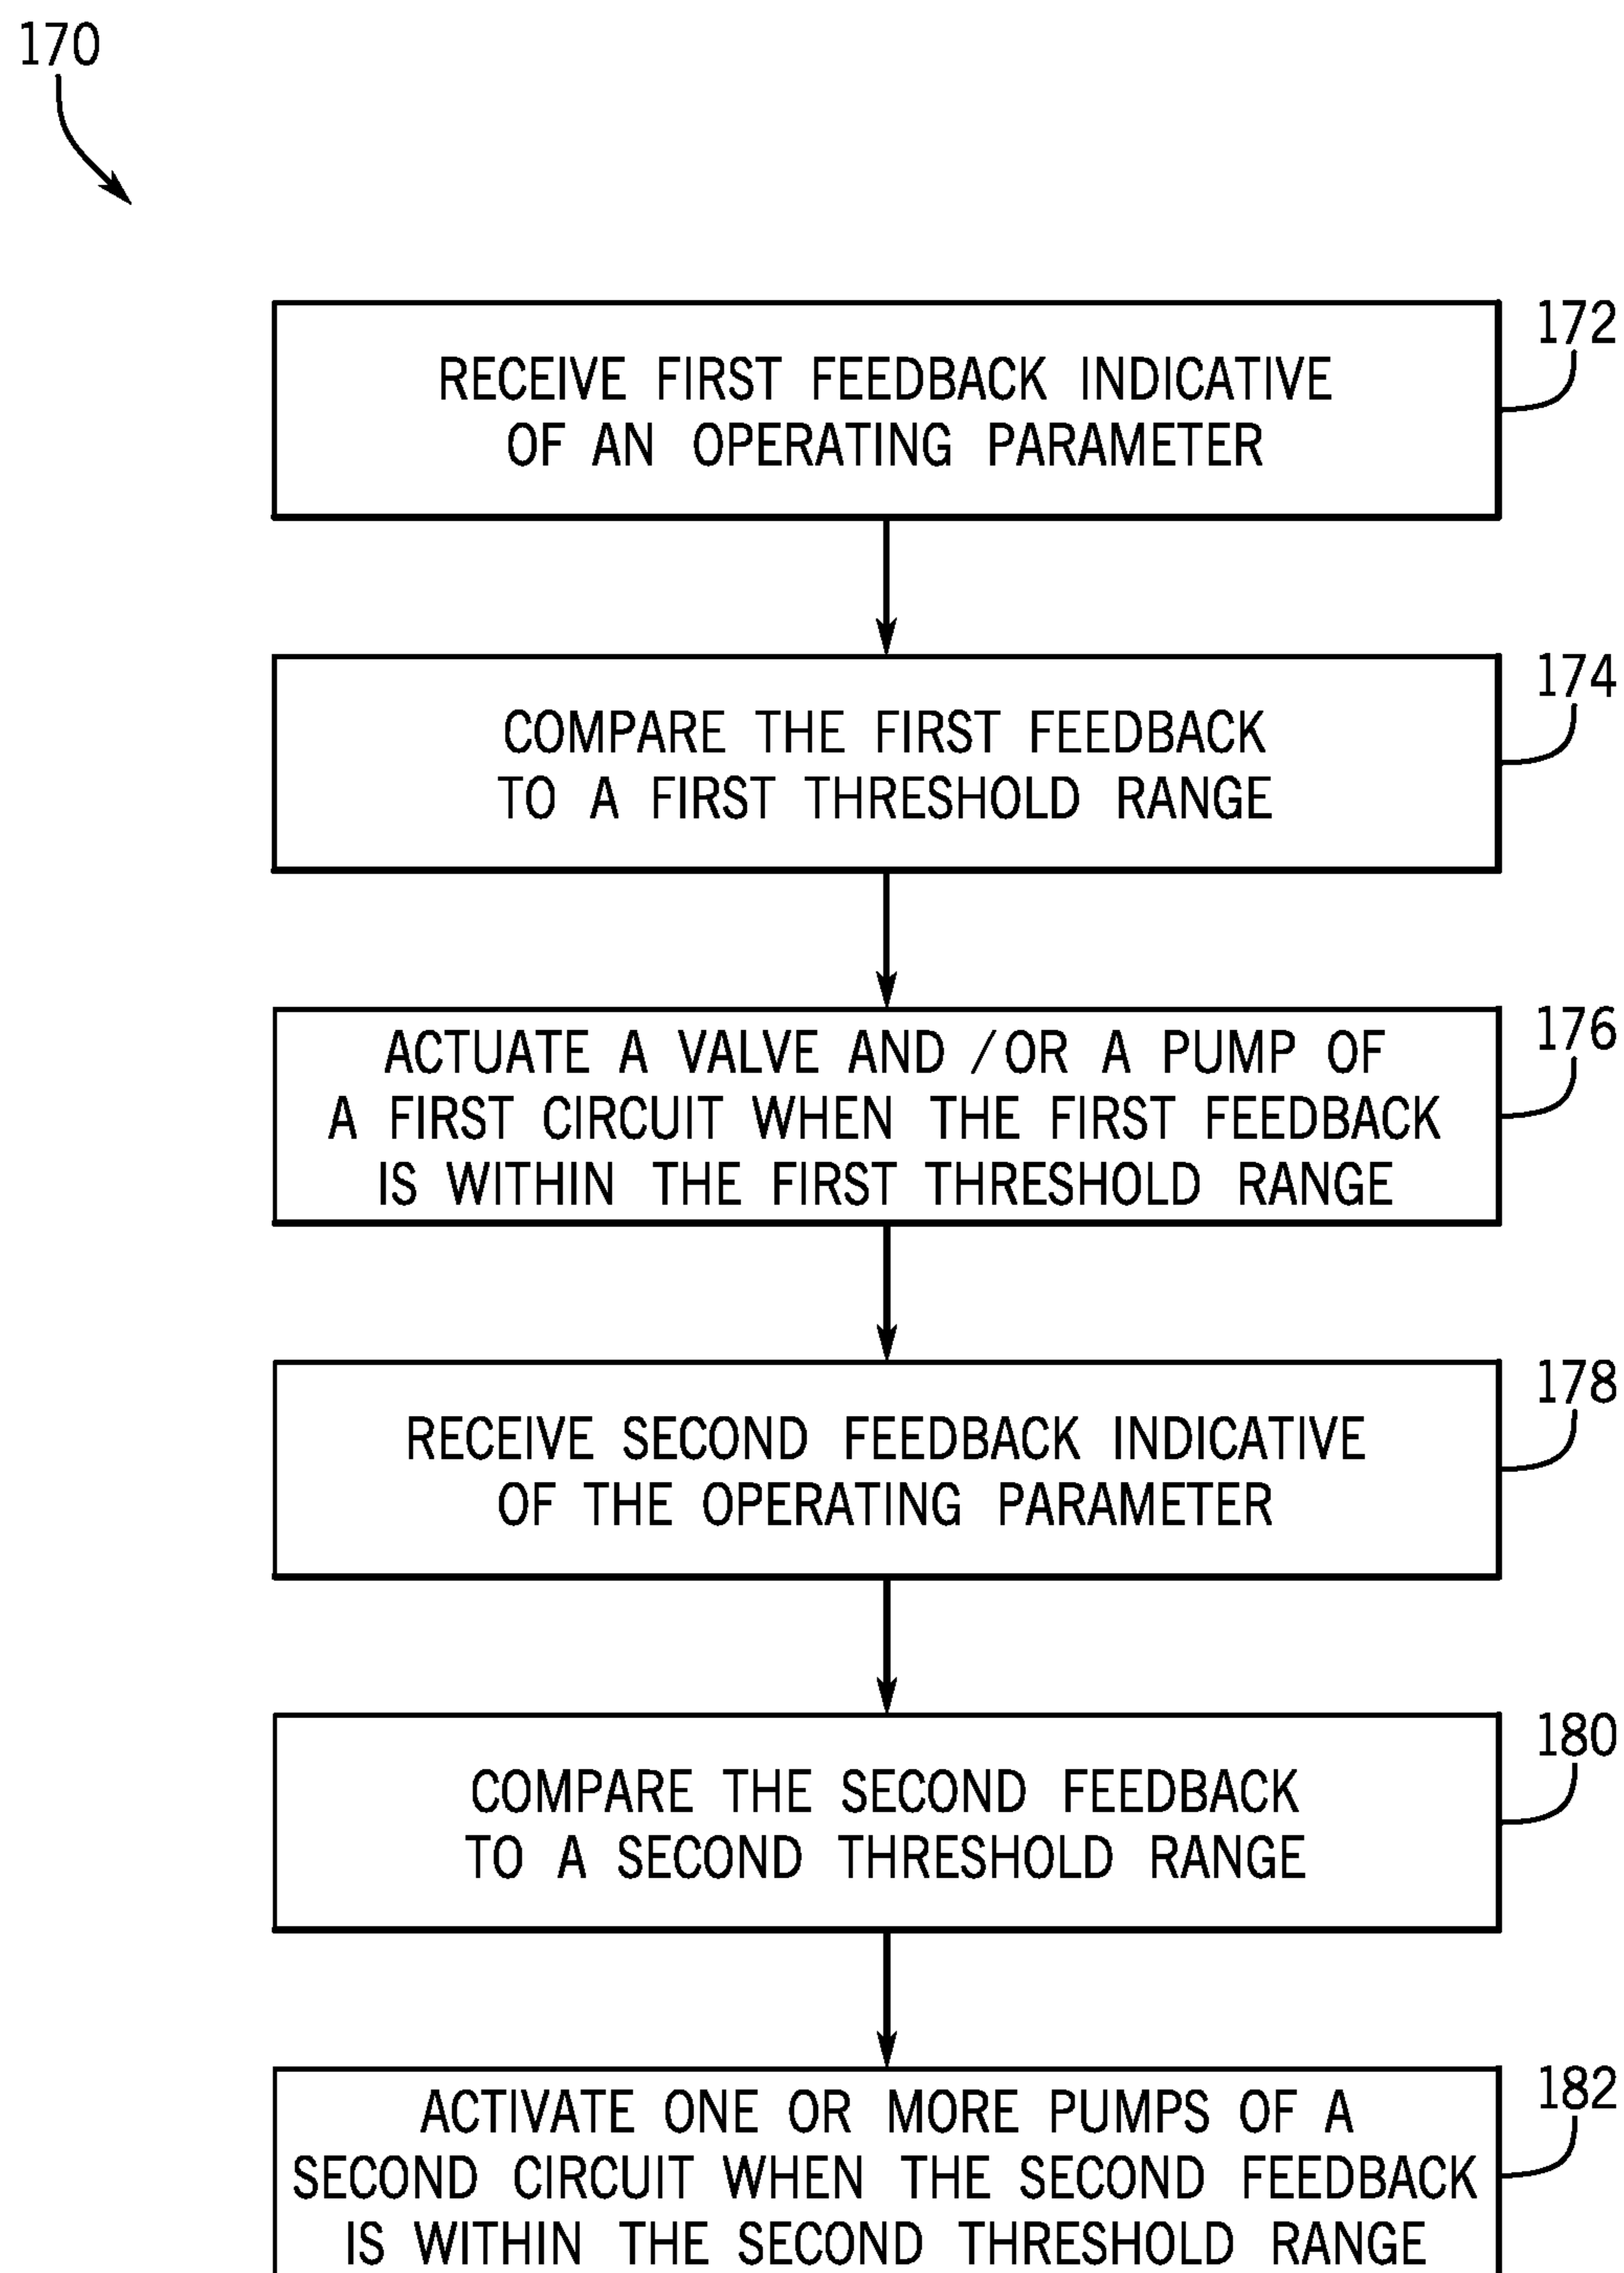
170

RECEIVE FIRST FEEDBACK INDICATIVE OF AN OPERATING PARAMETER

172

COMPARE THE FIRST FEEDBACK TO A FIRST THRESHOLD RANGE

174

ACTUATE A VALVE AND / OR A PUMP OF A FIRST CIRCUIT WHEN THE FIRST FEEDBACK IS WITHIN THE FIRST THRESHOLD RANGE

176

RECEIVE SECOND FEEDBACK INDICATIVE OF THE OPERATING PARAMETER

178

COMPARE THE SECOND FEEDBACK TO A SECOND THRESHOLD RANGE

180

ACTIVATE ONE OR MORE PUMPS OF A SECOND CIRCUIT WHEN THE SECOND FEEDBACK IS WITHIN THE SECOND THRESHOLD RANGE

182